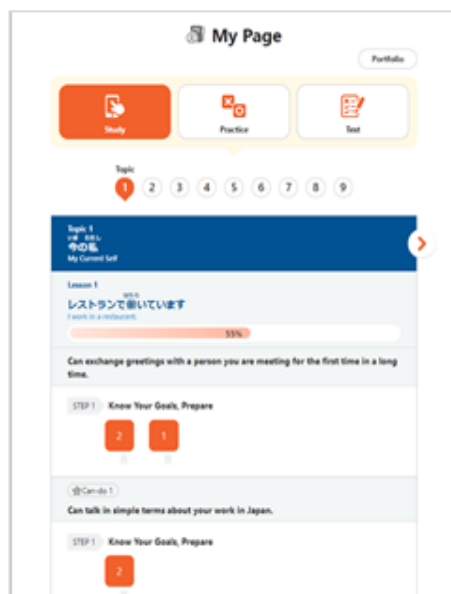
My Page

Portfolio

Study

Practice

Test

Topic

1 2 3 4 5 6 7 8 9

Topic 1
いま わたし
今の私
My Current Self

Lesson 1
はたら
レストランで働いています
I work in a restaurant.

55%

Can exchange greetings with a person you are meeting for the first time in a long time.

STEP 1 Know Your Goals, Prepare

2 1

Can-do 1

Can talk in simple terms about your work in Japan.

STEP 1 Know Your Goals, Prepare

2